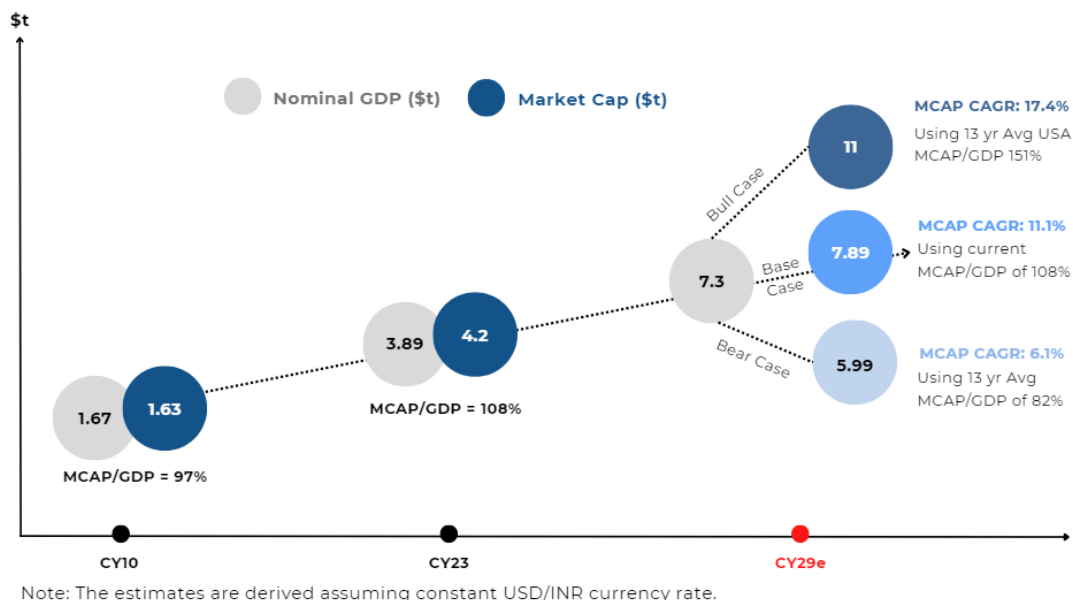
$t

Nominal GDP ($t)   Market Cap ($t)

1.67   1.63
MCAP/GDP = 97%

3.89   4.2
MCAP/GDP = 108%

7.3

Bull Case
11
MCAP CAGR: 17.4%
Using 13 yr Avg USA MCAP/GDP 151%

Base Case
7.89
MCAP CAGR: 11.1%
Using current MCAP/GDP of 108%

Bear Case
5.99
MCAP CAGR: 6.1%
Using 13 yr Avg MCAP/GDP of 82%

CY10   CY23   CY29e

Note: The estimates are derived assuming constant USD/INR currency rate.